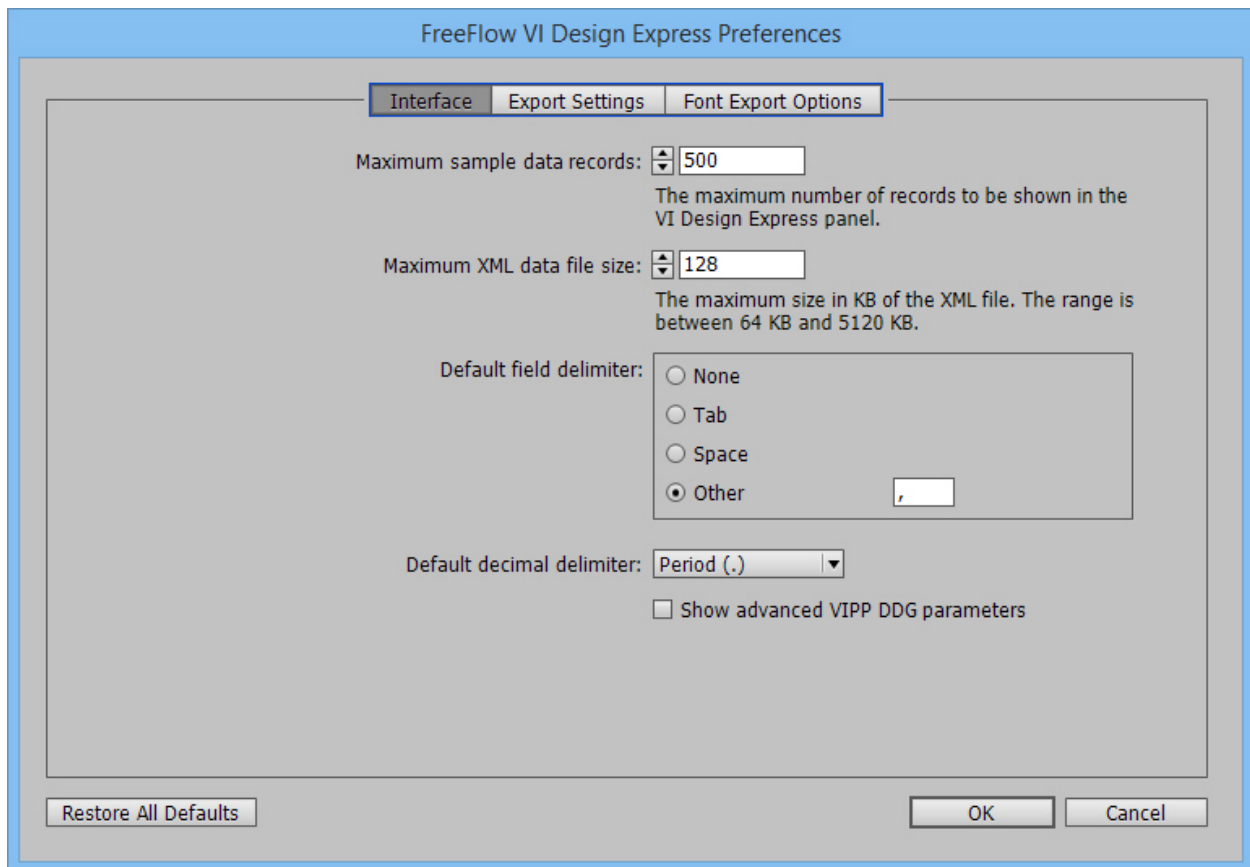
FreeFlow VI Design Express Preferences

Interface | Export Settings | Font Export Options

Maximum sample data records: 500

The maximum number of records to be shown in the VI Design Express panel.

Maximum XML data file size: 128

The maximum size in KB of the XML file. The range is between 64 KB and 5120 KB.

Default field delimiter:
None
Tab
Space
Other ,

Default decimal delimiter: Period (.)

Show advanced VIPP DDG parameters

Restore All Defaults

OK

Cancel